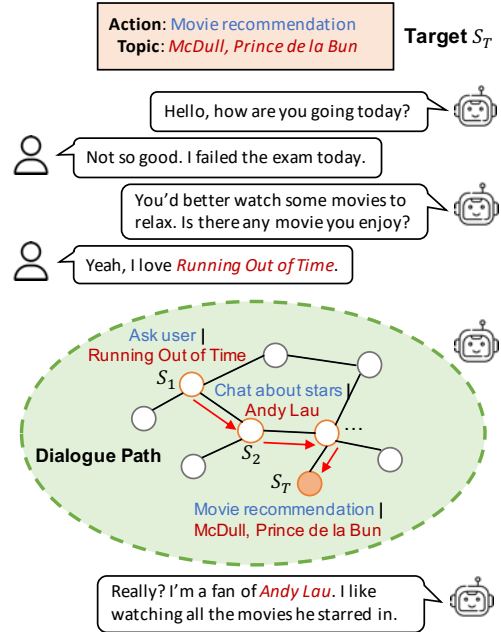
Action: Movie recommendation
Topic: McDull, Prince de la Bun

Target $S_T$

Hello, how are you going today?

Not so good. I failed the exam today.

You'd better watch some movies to relax. Is there any movie you enjoy?

Yeah, I love Running Out of Time.

Ask user | Running Out of Time

$S_1$

Chat about stars | Andy Lau

...

Dialogue Path

$S_2$

$S_T$

Movie recommendation | McDull, Prince de la Bun

Really? I'm a fan of Andy Lau. I like watching all the movies he starred in.